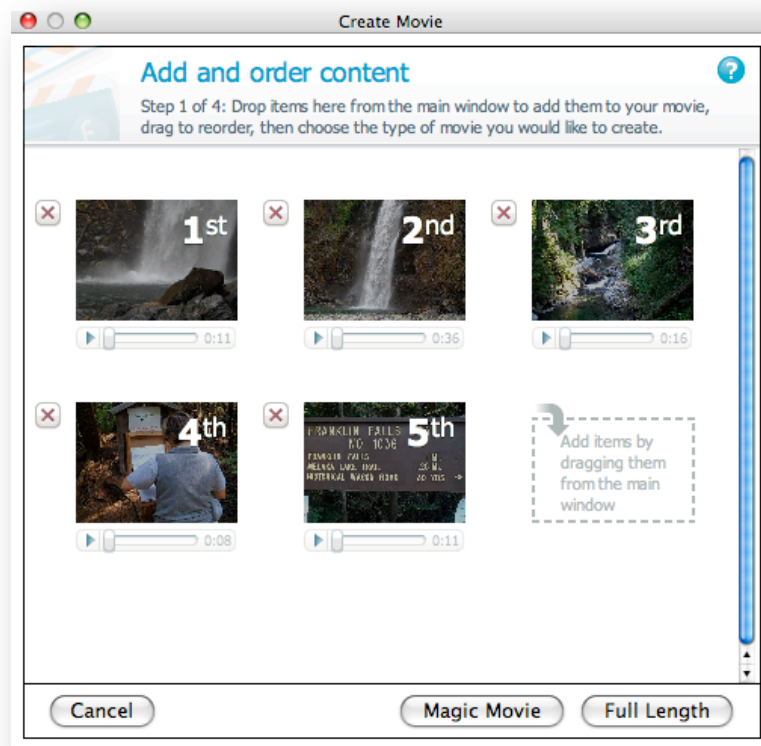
Create Movie

Add and order content

Step 1 of 4: Drop items here from the main window to add them to your movie, drag to reorder, then choose the type of movie you would like to create.

1st
0:11

2nd
0:36

3rd
0:16

4th
0:08

FRANKLIN FALLS
NO 1036
FRANKLIN FALLS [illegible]
MELAKWA LAKE TRAIL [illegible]
HISTORICAL WAGON ROAD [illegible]
5th
0:11

Add items by dragging them from the main window

Cancel
Magic Movie
Full Length